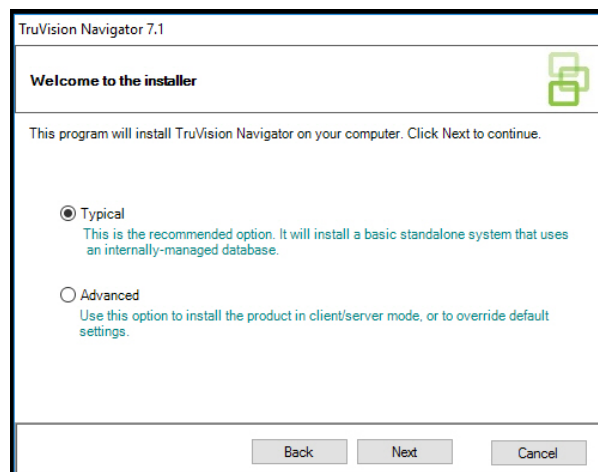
TruVision Navigator 7.1

Welcome to the installer

This program will install TruVision Navigator on your computer. Click Next to continue.

Typical
This is the recommended option. It will install a basic standalone system that uses an internally-managed database.

Advanced
Use this option to install the product in client/server mode, or to override default settings.

Back
Next
Cancel